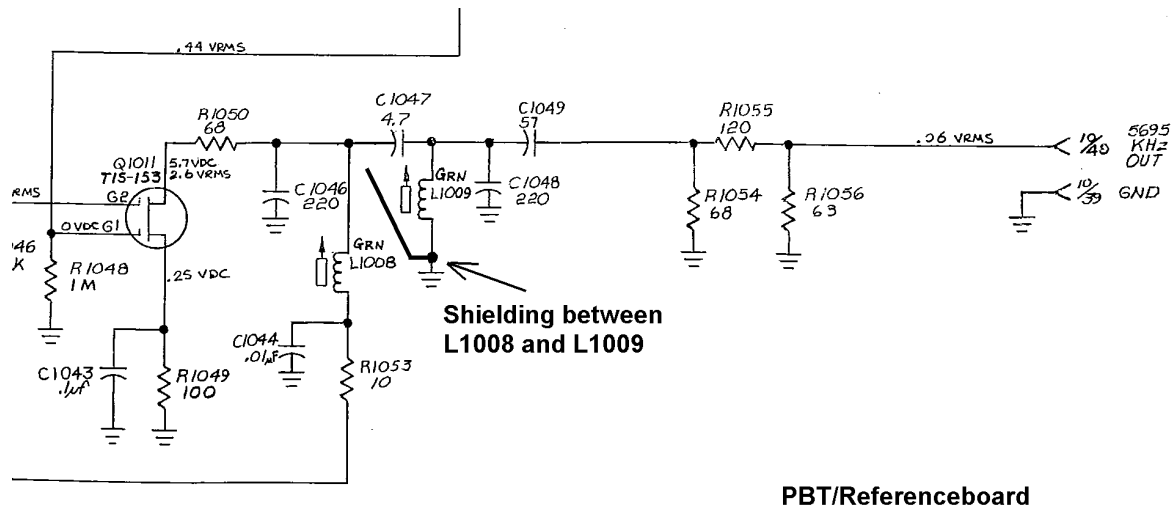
.44 VRMS

R1050
68

C1047
4.7

C1049
57

R1055
120

.06 VRMS

5695 KHz OUT

10/40

10/39 GND

Q1011
T1S-153

5.7VDC
2.6 VRMS

VRMS

G2

0VDC G1

46
K

R1048
1M

.25 VDC

C1046
220

GRN
L1009

C1048
220

R1054
68

R1056
68

GRN
L1008

Shielding between L1008 and L1009

C1044
.01μF

R1053
10

C1043
.1μF

R1049
100

PBT/Referenceboard